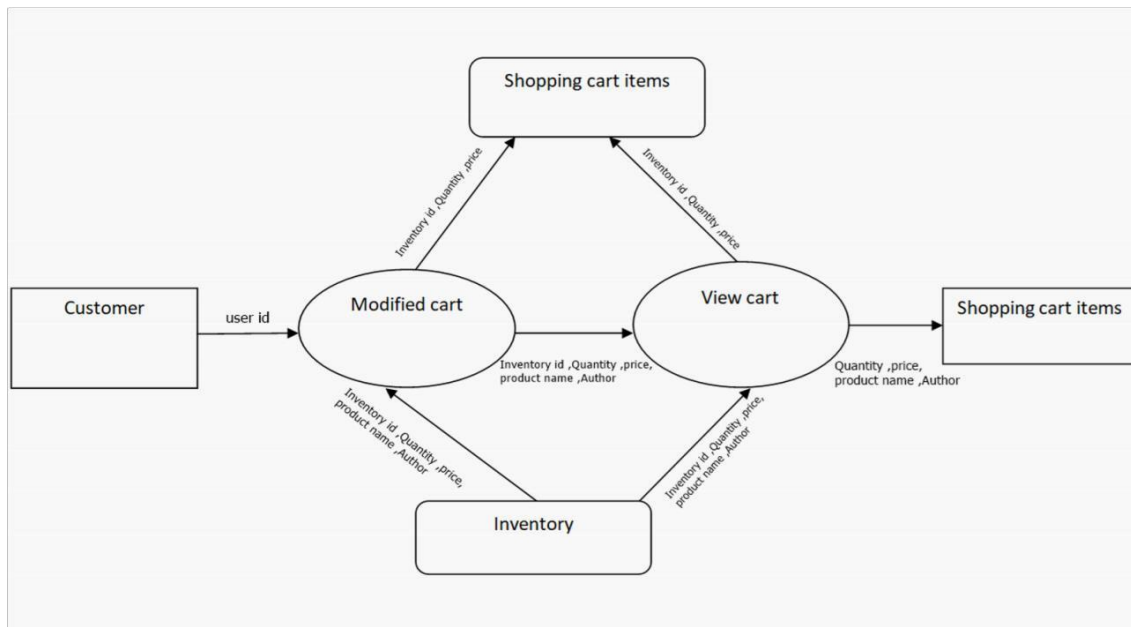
Shopping cart items

Inventory id ,Quantity ,price

Inventory id ,Quantity ,price

Customer

user id

Modified cart

View cart

Shopping cart items

Inventory id ,Quantity ,price, product name ,Author

Quantity ,price, product name ,Author

Inventory id ,Quantity ,price, product name ,Author

Inventory id ,Quantity ,price, product name ,Author

Inventory